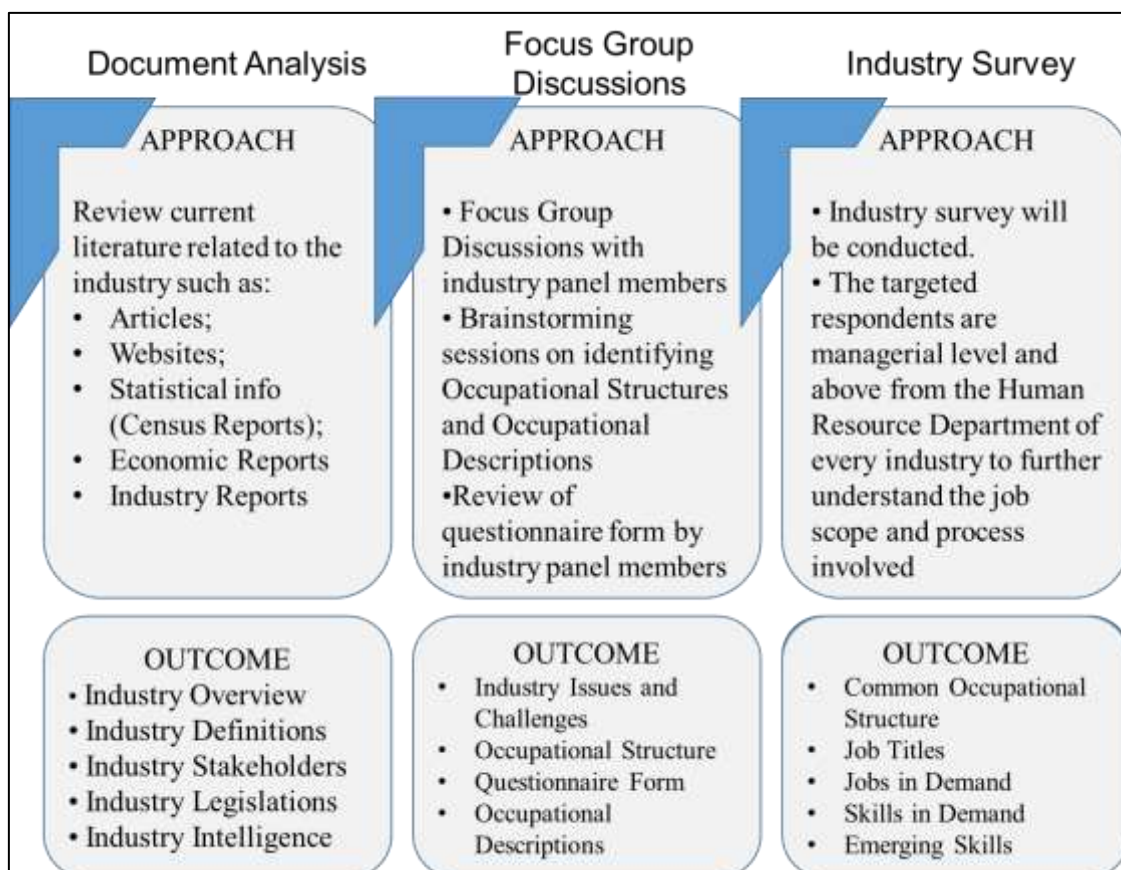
Document Analysis

APPROACH

Review current literature related to the industry such as:
- Articles;
- Websites;
- Statistical info (Census Reports);
- Economic Reports
- Industry Reports

OUTCOME
- Industry Overview
- Industry Definitions
- Industry Stakeholders
- Industry Legislations
- Industry Intelligence

Focus Group Discussions

APPROACH

- Focus Group Discussions with industry panel members
- Brainstorming sessions on identifying Occupational Structures and Occupational Descriptions
- Review of questionnaire form by industry panel members

OUTCOME
- Industry Issues and Challenges
- Occupational Structure
- Questionnaire Form
- Occupational Descriptions

Industry Survey

APPROACH

- Industry survey will be conducted.
- The targeted respondents are managerial level and above from the Human Resource Department of every industry to further understand the job scope and process involved

OUTCOME
- Common Occupational Structure
- Job Titles
- Jobs in Demand
- Skills in Demand
- Emerging Skills